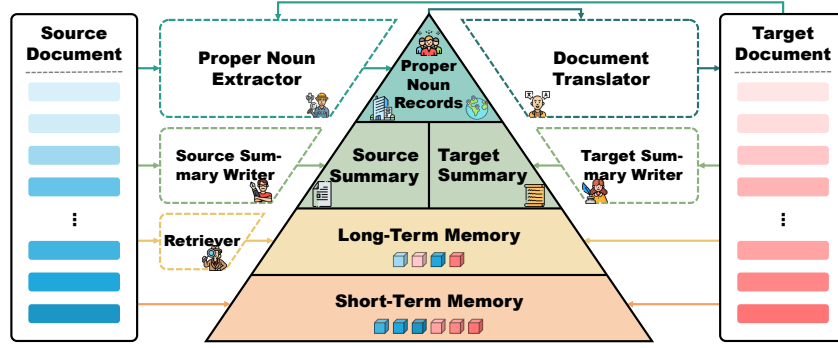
Source Document

Proper Noun Extractor

Proper Noun Records

Document Translator

Target Document

Source Summary Writer

Source Summary

Target Summary

Target Summary Writer

Retriever

Long-Term Memory

Short-Term Memory

⋮

⋮